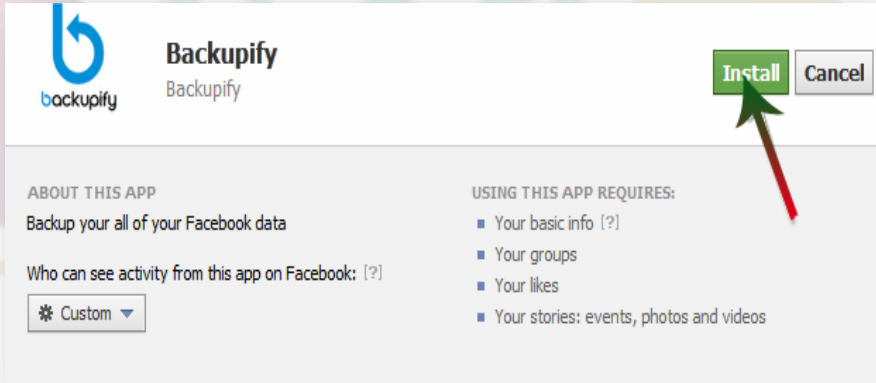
backupify

Backupify
Backupify

Install
Cancel

ABOUT THIS APP
Backup your all of your Facebook data

Who can see activity from this app on Facebook: [?]

Custom

USING THIS APP REQUIRES:
Your basic info [?]
Your groups
Your likes
Your stories: events, photos and videos